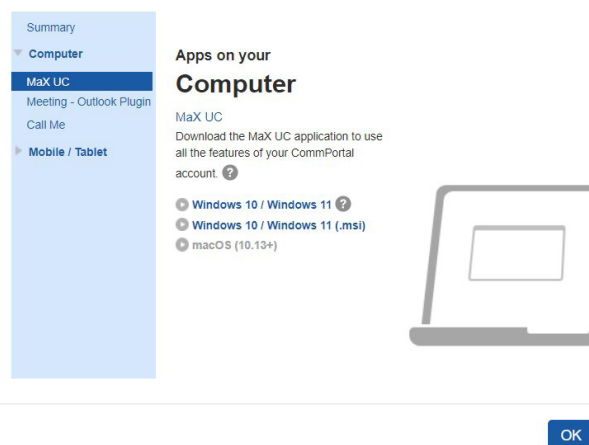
Summary
Computer
MaX UC
Meeting - Outlook Plugin
Call Me
Mobile / Tablet

Apps on your
Computer

MaX UC
Download the MaX UC application to use all the features of your CommPortal account. ?

Windows 10 / Windows 11 ?
Windows 10 / Windows 11 (.msi)
macOS (10.13+)

OK